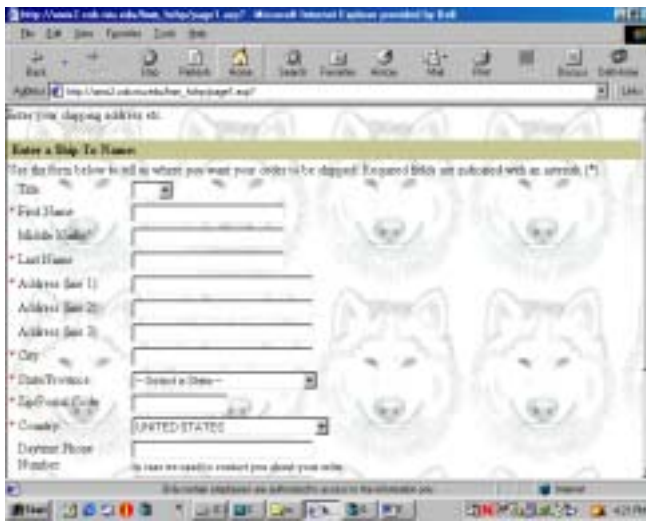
http://www2.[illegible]/page1.asp? - Microsoft Internet Explorer provided by Dell

File Edit View Favorites Tools Help

Back Stop Refresh Home Search Favorites History Mail Print Discuss

Address http://www2.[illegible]/page1.asp? Links

Enter your shipping address etc.

Enter a Ship To Name:

Use the form below to tell us where you want your order to be shipped. Required fields are indicated with an asterisk (*).

Title

* First Name

Middle Name

* Last Name

* Address line 1)

Address line 2)

Address line 3)

* City

* State/Province -- Select a State --

* Zip/Postal Code

* Country UNITED STATES

Daytime Phone Number

In case we need to contact you about your order.

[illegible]

Start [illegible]